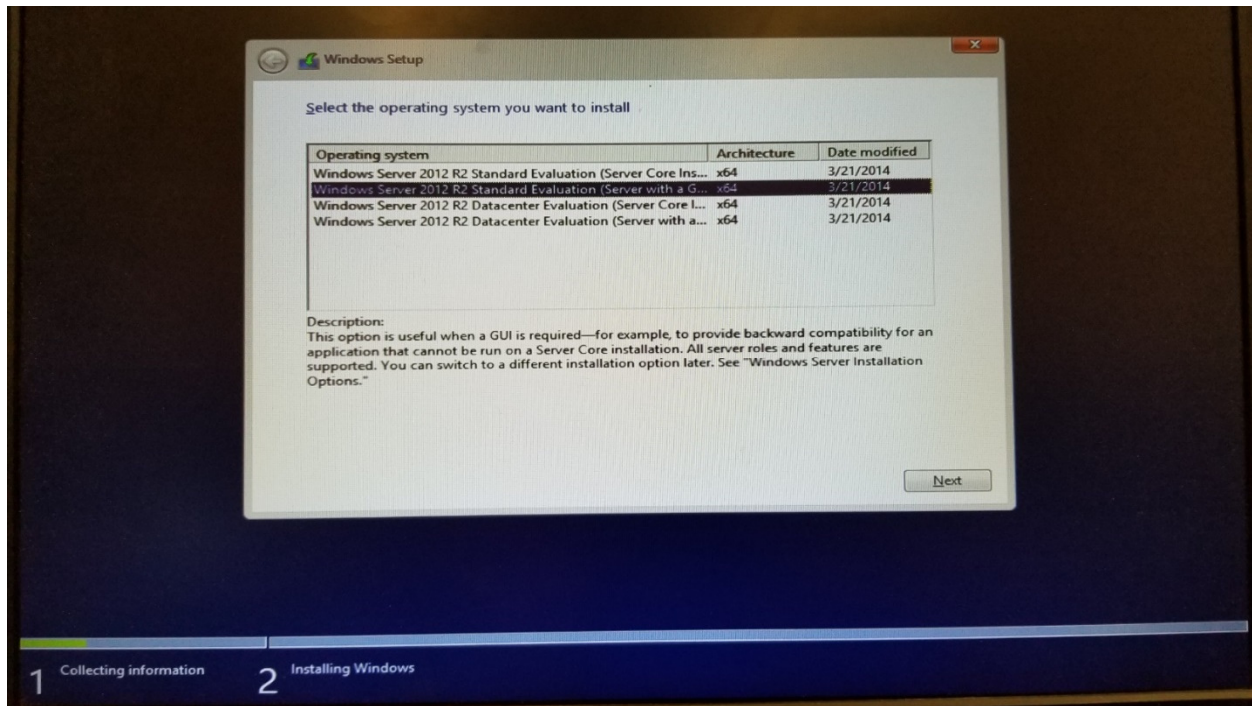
Windows Setup

Select the operating system you want to install

| Operating system | Architecture | Date modified |
|---|---|---|
| Windows Server 2012 R2 Standard Evaluation (Server Core Ins... | x64 | 3/21/2014 |
| Windows Server 2012 R2 Standard Evaluation (Server with a G... | x64 | 3/21/2014 |
| Windows Server 2012 R2 Datacenter Evaluation (Server Core I... | x64 | 3/21/2014 |
| Windows Server 2012 R2 Datacenter Evaluation (Server with a... | x64 | 3/21/2014 |

Description:
This option is useful when a GUI is required—for example, to provide backward compatibility for an application that cannot be run on a Server Core installation. All server roles and features are supported. You can switch to a different installation option later. See "Windows Server Installation Options."

Next

1 Collecting information
2 Installing Windows